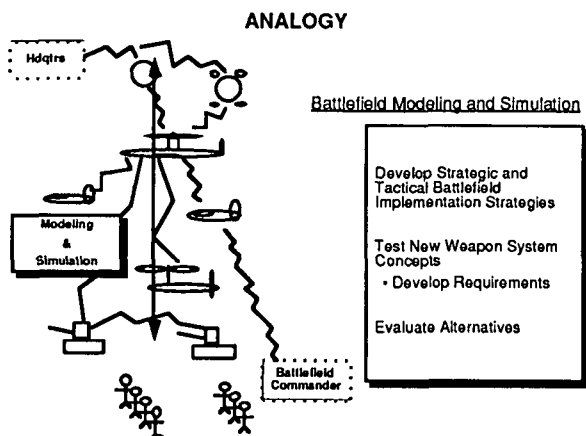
ANALOGY

Hdqtrs

Modeling & Simulation

Battlefield Commander

Battlefield Modeling and Simulation

Develop Strategic and Tactical Battlefield Implementation Strategies

Test New Weapon System Concepts

• Develop Requirements

Evaluate Alternatives